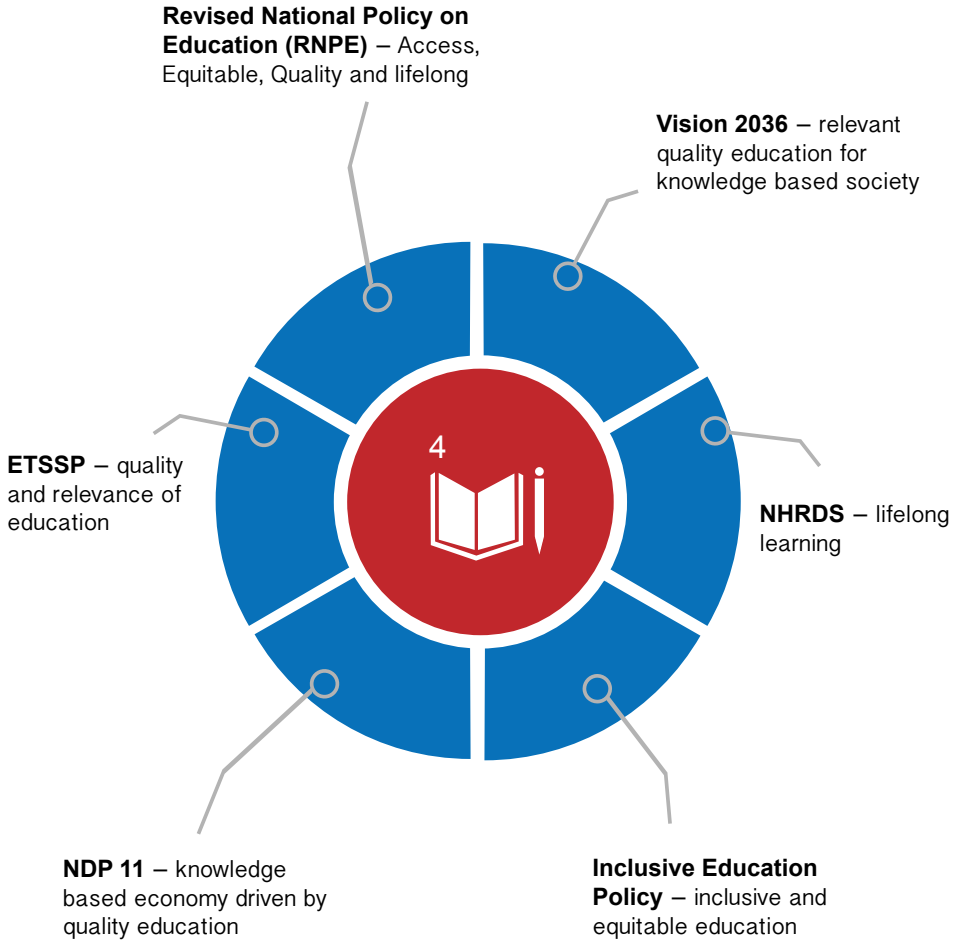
**Revised National Policy on Education (RNPE)** – Access, Equitable, Quality and lifelong

**Vision 2036** – relevant quality education for knowledge based society

4

**ETSSP** – quality and relevance of education

**NHRDS** – lifelong learning

**NDP 11** – knowledge based economy driven by quality education

**Inclusive Education Policy** – inclusive and equitable education